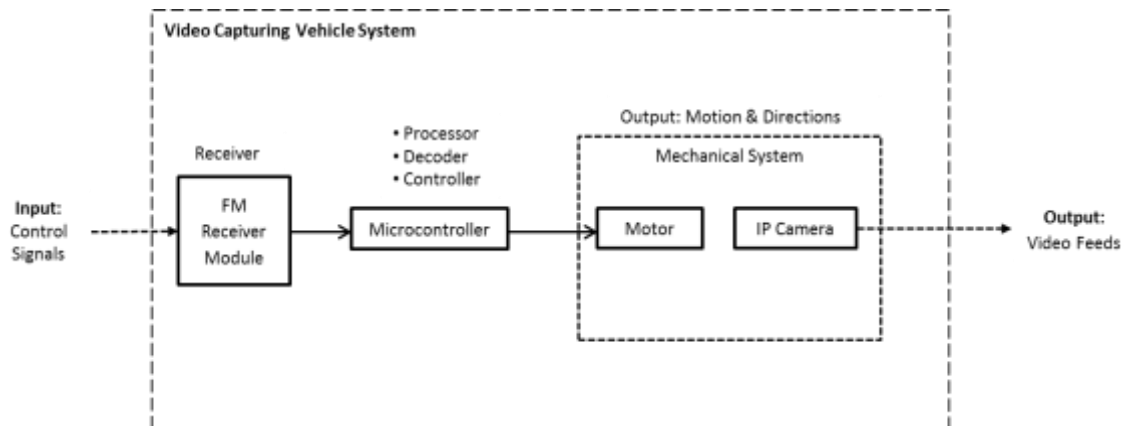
Video Capturing Vehicle System

Input: Control Signals

Receiver

FM Receiver Module

• Processor
• Decoder
• Controller

Microcontroller

Output: Motion & Directions

Mechanical System

Motor

IP Camera

Output: Video Feeds